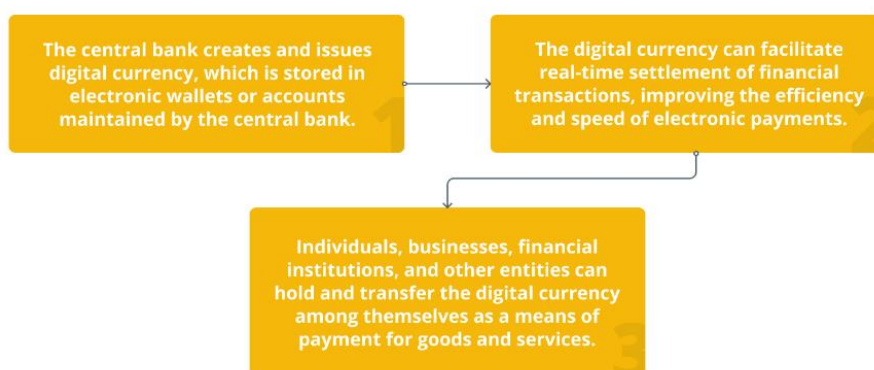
The central bank creates and issues digital currency, which is stored in electronic wallets or accounts maintained by the central bank.

1

The digital currency can facilitate real-time settlement of financial transactions, improving the efficiency and speed of electronic payments.

2

Individuals, businesses, financial institutions, and other entities can hold and transfer the digital currency among themselves as a means of payment for goods and services.

3